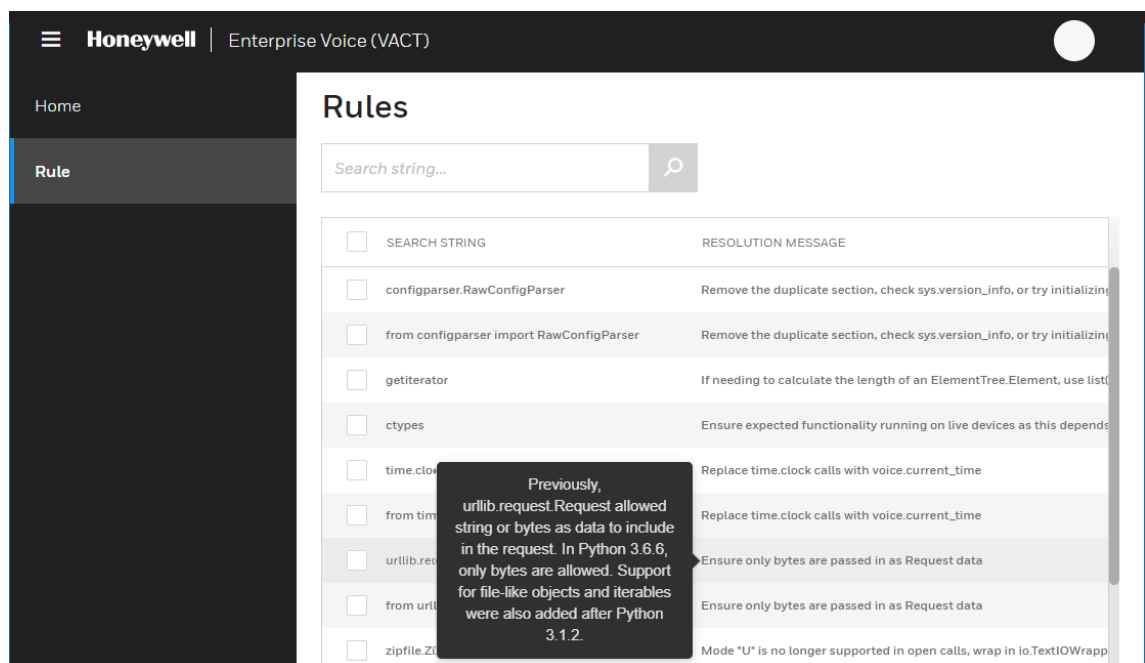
Honeywell | Enterprise Voice (VACT)

Home

Rule

Rules

Search string...

| SEARCH STRING | RESOLUTION MESSAGE |
|---|---|
| configparser.RawConfigParser | Remove the duplicate section, check sys.version_info, or try initializing |
| from configparser import RawConfigParser | Remove the duplicate section, check sys.version_info, or try initializing |
| getiterator | If needing to calculate the length of an ElementTree.Element, use list( |
| ctypes | Ensure expected functionality running on live devices as this depends |
| time.clo | Replace time.clock calls with voice.current_time |
| from tim | Replace time.clock calls with voice.current_time |
| urllib.re | Ensure only bytes are passed in as Request data |
| from urll | Ensure only bytes are passed in as Request data |
| zipfile.Zi | Mode "U" is no longer supported in open calls, wrap in io.TextIOWrapp |

Previously, urllib.request.Request allowed string or bytes as data to include in the request. In Python 3.6.6, only bytes are allowed. Support for file-like objects and iterables were also added after Python 3.1.2.